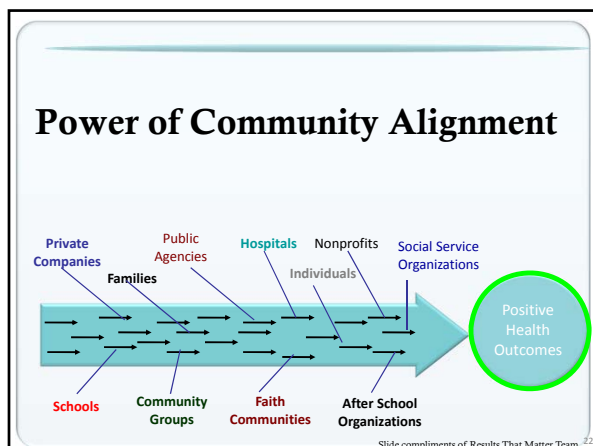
Power of Community Alignment

Private Companies

Families

Public Agencies

Hospitals

Individuals

Nonprofits

Social Service Organizations

Positive Health Outcomes

Schools

Community Groups

Faith Communities

After School Organizations

Slide compliments of Results That Matter Team 22